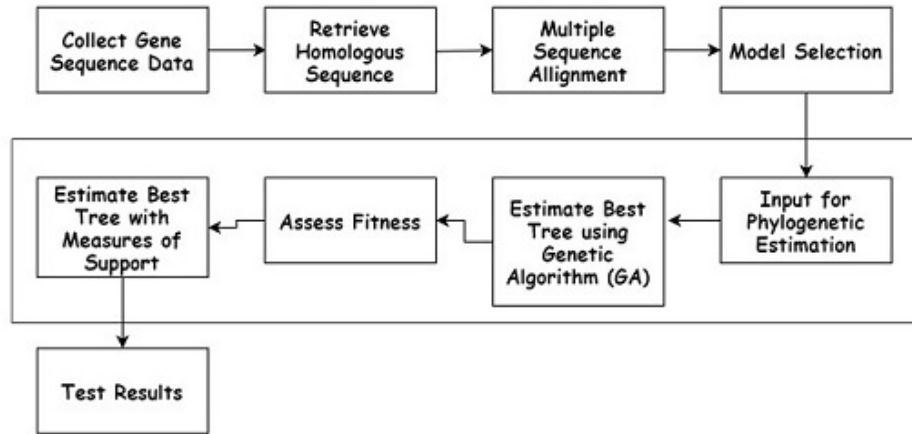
Collect Gene Sequence Data

Retrieve Homologous Sequence

Multiple Sequence Allignment

Model Selection

Input for Phylogenetic Estimation

Estimate Best Tree using Genetic Algorithm (GA)

Assess Fitness

Estimate Best Tree with Measures of Support

Test Results